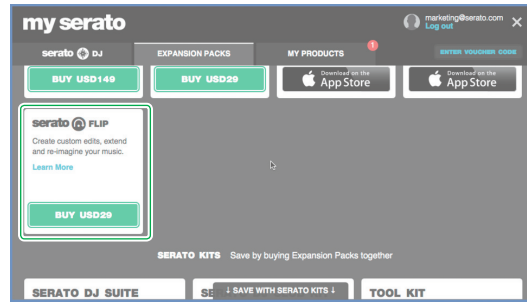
my serato

marketing@serato.com
Log out

serato DJ

EXPANSION PACKS

MY PRODUCTS

1

ENTER VOUCHER CODE

BUY USD149

BUY USD29

Download on the App Store

Download on the App Store

serato FLIP

Create custom edits, extend and re-imagine your music.

Learn More

BUY USD29

SERATO KITS Save by buying Expansion Packs together

SERATO DJ SUITE

SE

↓ SAVE WITH SERATO KITS ↓

TOOL KIT